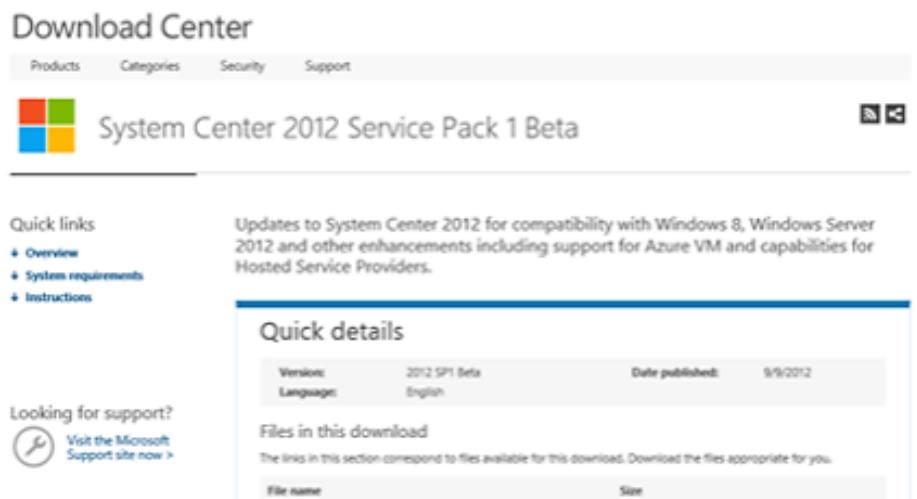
Download Center

Products Categories Security Support

System Center 2012 Service Pack 1 Beta

Quick links

Overview
System requirements
Instructions

Looking for support?

Visit the Microsoft Support site now >

Updates to System Center 2012 for compatibility with Windows 8, Windows Server 2012 and other enhancements including support for Azure VM and capabilities for Hosted Service Providers.

Quick details

| Version: | 2012 SP1 Beta | Date published: | 9/9/2012 |
|---|---|---|---|
| Language: | English | | |

Files in this download

The links in this section correspond to files available for this download. Download the files appropriate for you.

| File name | Size |
|---|---|